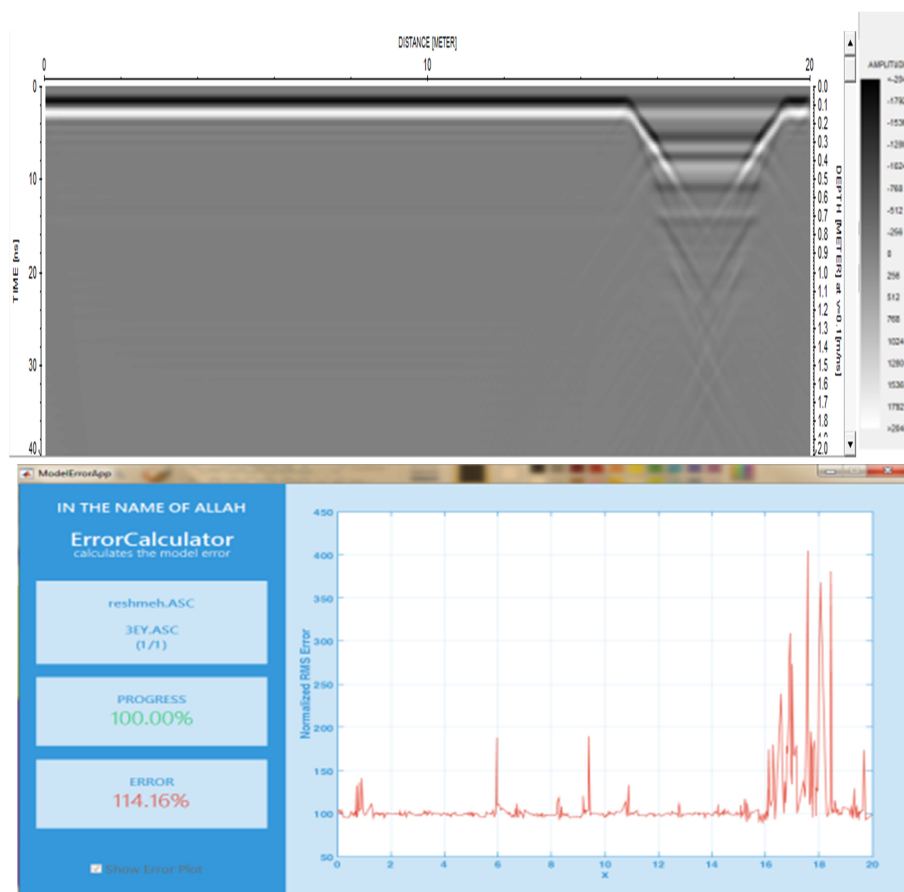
DISTANCE [METER]

0
10
20

0
10
20
30
40

TIME [ns]

0.0
0.1
0.2
0.3
0.4
0.5
0.6
0.7
0.8
0.9
1.0
1.1
1.2
1.3
1.4
1.5
1.6
1.7
1.8
1.9
2.0

DEPTH [METER] at v=0.1[m/ns]

AMPLITUD
<-204
-1792
-1536
-1280
-1024
-768
-512
-256
0
256
512
768
1024
1280
1536
1792
>204

ModelErrorApp

IN THE NAME OF ALLAH

ErrorCalculator
calculates the model error

reshmeh.ASC

3EY.ASC
(1/1)

PROGRESS
100.00%

ERROR
114.16%

Show Error Plot

450
400
350
300
250
200
150
100
50

Normalized RMS Error

0
2
4
6
8
10
12
14
16
18
20
x